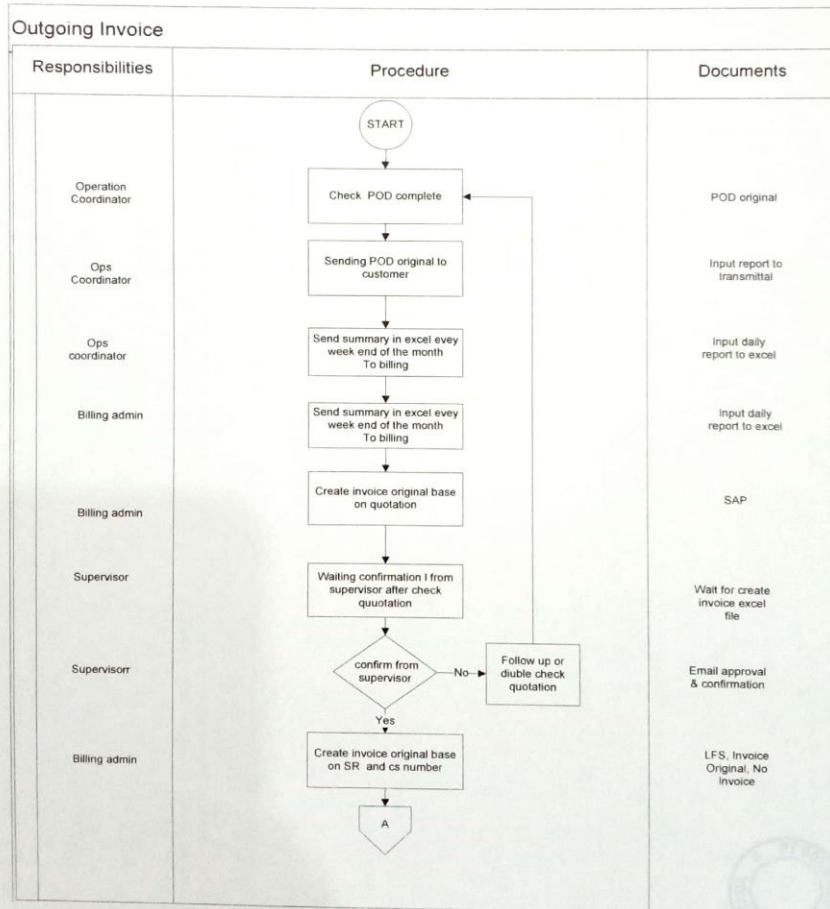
Outgoing Invoice

| Responsibilities | Procedure | Documents |
|---|---|---|
| | START | |
| Operation Coordinator | Check POD complete | POD original |
| Ops Coordinator | Sending POD original to customer | Input report to transmittal |
| Ops coordinator | Send summary in excel evey week end of the month To billing | Input daily report to excel |
| Billing admin | Send summary in excel evey week end of the month To billing | Input daily report to excel |
| Billing admin | Create invoice original base on quotation | SAP |
| Supervisor | Waiting confirmation I from supervisor after check quuotation | Wait for create invoice excel file |
| Supervisorr | confirm from supervisor — No → Follow up or diuble check quotation; Yes | Email approval & confirmation |
| Billing admin | Create invoice original base on SR and cs number | LFS, Invoice Original, No Invoice |
| | A | |